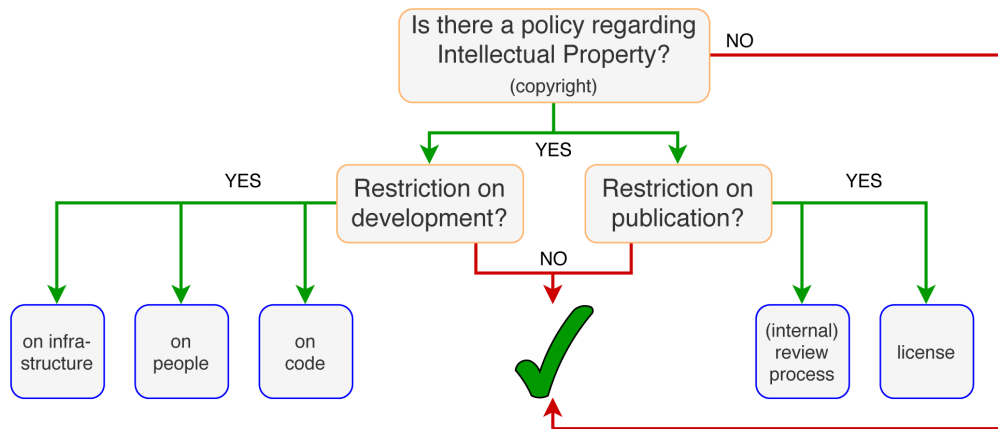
Is there a policy regarding Intellectual Property?
(copyright)

NO

YES

YES

Restriction on development?

Restriction on publication?

YES

NO

on infra-structure

on people

on code

(internal) review process

license